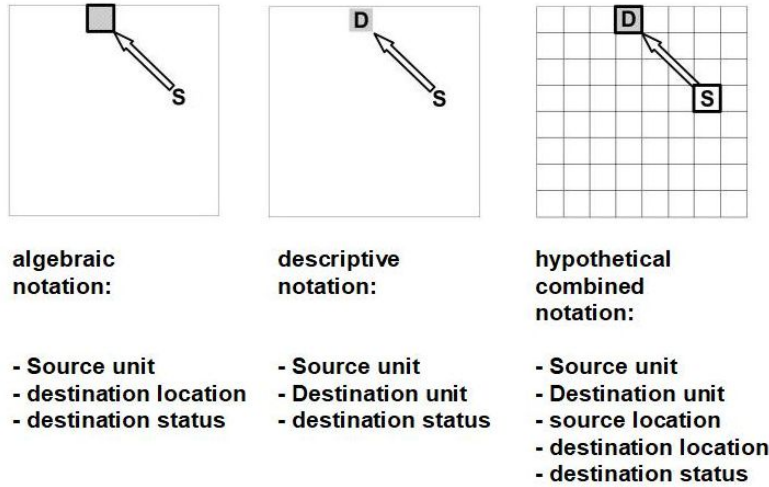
S

D

S

D

S

algebraic notation:

- Source unit
- destination location
- destination status

descriptive notation:

- Source unit
- Destination unit
- destination status

hypothetical combined notation:

- Source unit
- Destination unit
- source location
- destination location
- destination status